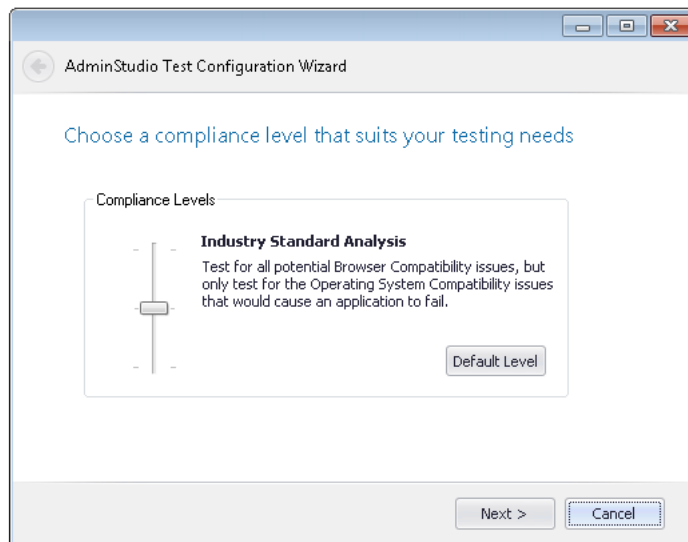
AdminStudio Test Configuration Wizard

Choose a compliance level that suits your testing needs

Compliance Levels

Industry Standard Analysis

Test for all potential Browser Compatibility issues, but only test for the Operating System Compatibility issues that would cause an application to fail.

Default Level

Next >

Cancel